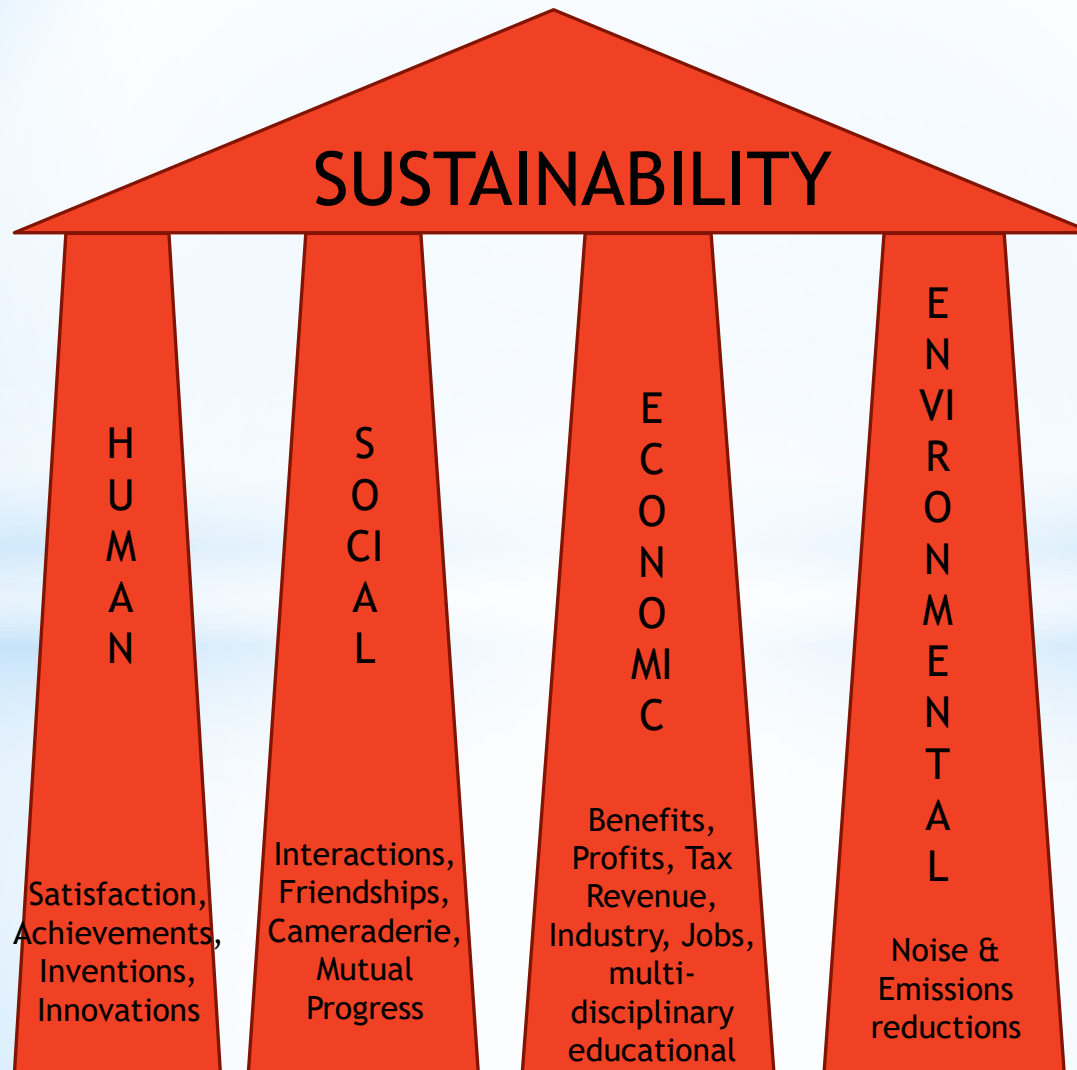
SUSTAINABILITY

HUMAN

Satisfaction, Achievements, Inventions, Innovations

SOCIAL

Interactions, Friendships, Cameraderie, Mutual Progress

ECONOMIC

Benefits, Profits, Tax Revenue, Industry, Jobs, multi-disciplinary educational

ENVIRONMENTAL

Noise & Emissions reductions